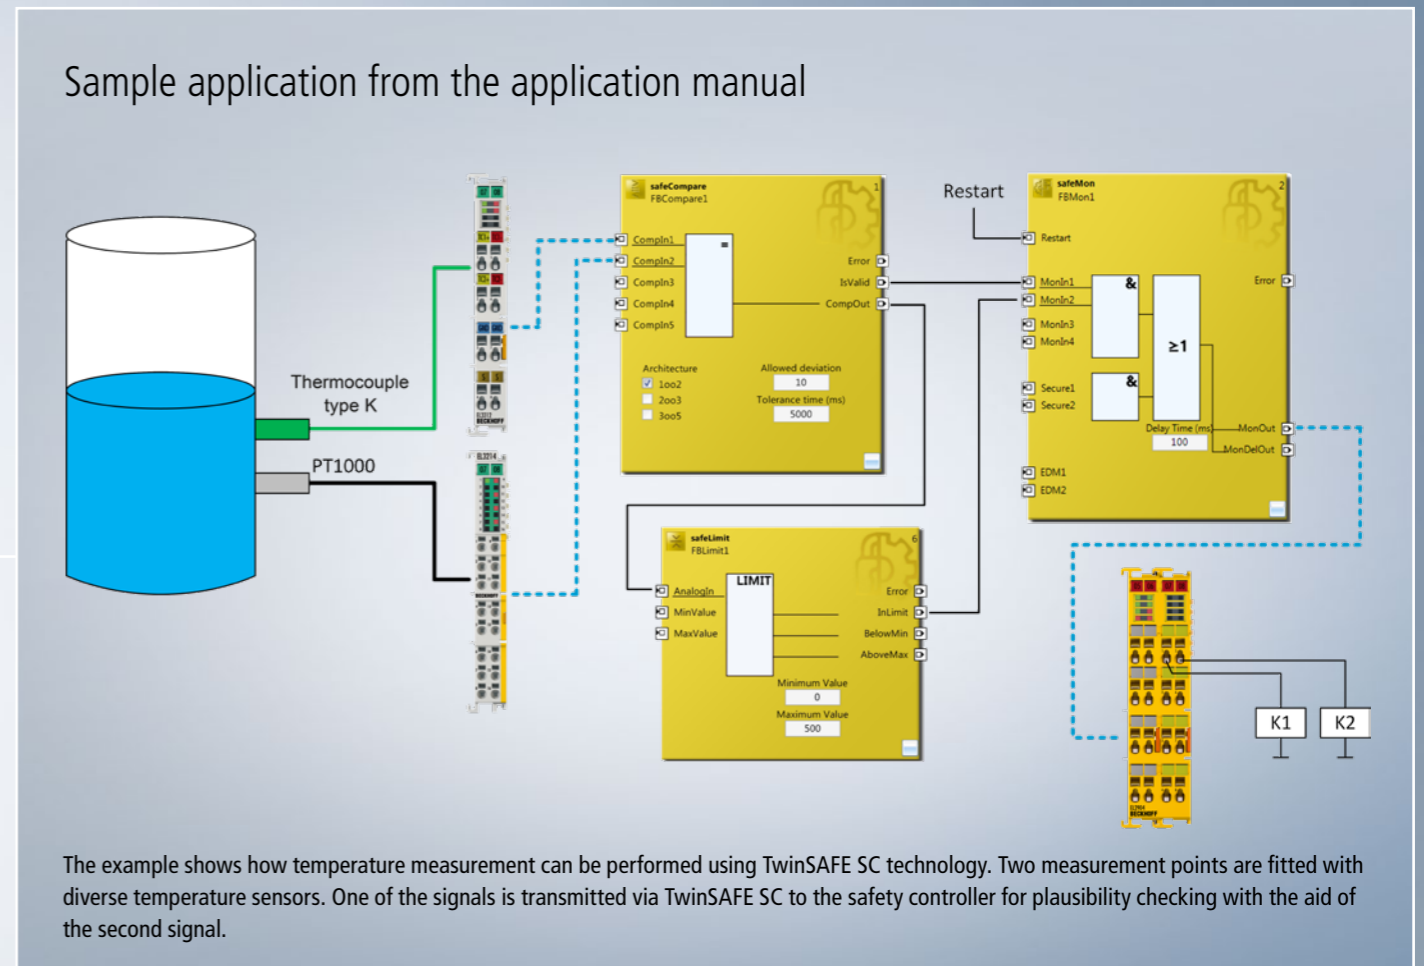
Sample application from the application manual

Thermocouple type K

PT1000

safeCompare
FBCompare1
1
CompIn1
CompIn2
CompIn3
CompIn4
CompIn5
=
Error
IsValid
CompOut
Architecture
1oo2
2oo3
3oo5
Allowed deviation
10
Tolerance time (ms)
5000

Restart

safeMon
FBMon1
2
Restart
MonIn1
MonIn2
MonIn3
MonIn4
Secure1
Secure2
EDM1
EDM2
&
&
≥1
Error
Delay Time (ms)
100
MonOut
MonDelOut

safeLimit
FBLimit1
6
AnalogIn
MinValue
MaxValue
LIMIT
Error
InLimit
BelowMin
AboveMax
Minimum Value
0
Maximum Value
500

K1
K2

The example shows how temperature measurement can be performed using TwinSAFE SC technology. Two measurement points are fitted with diverse temperature sensors. One of the signals is transmitted via TwinSAFE SC to the safety controller for plausibility checking with the aid of the second signal.